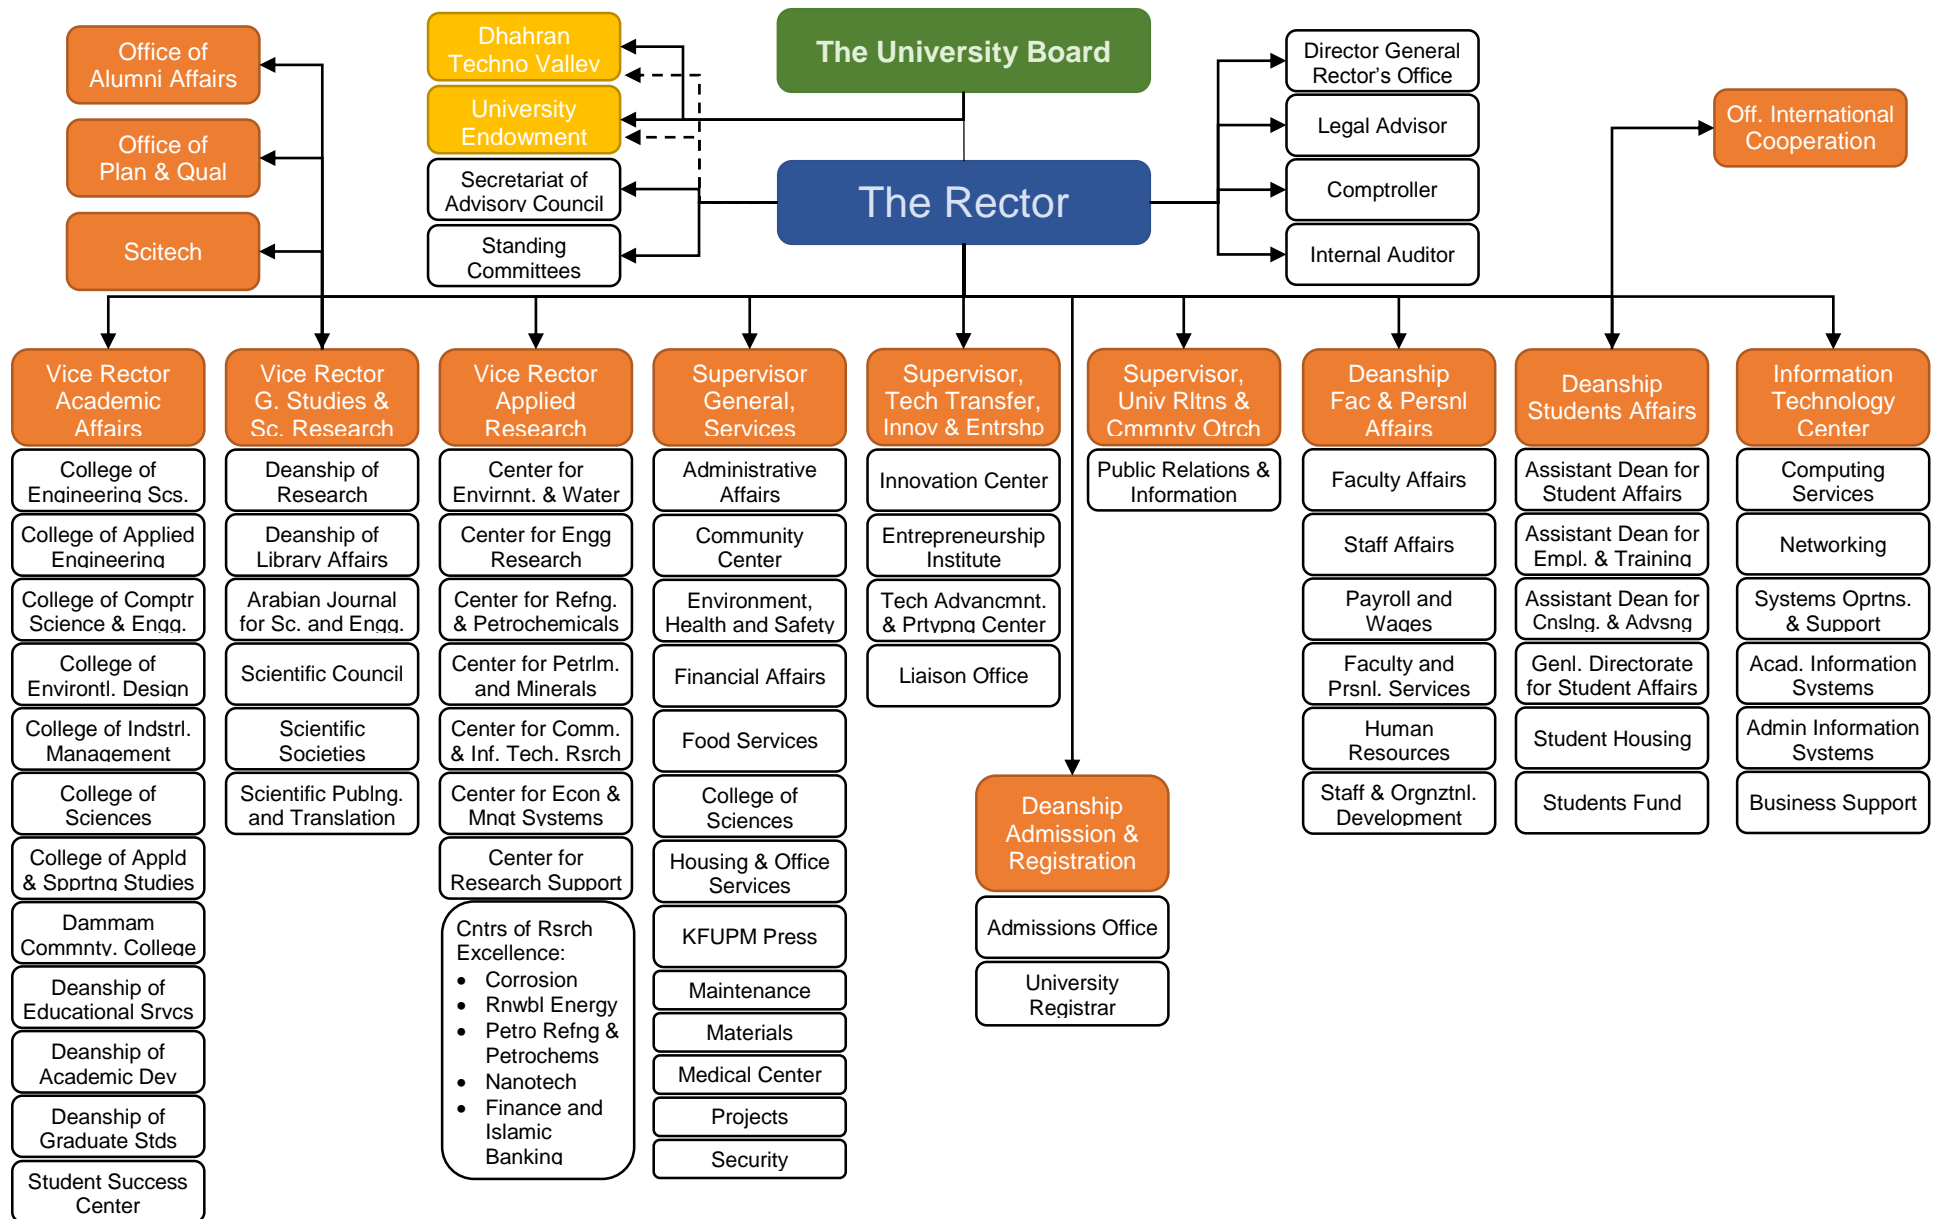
Office of Alumni Affairs

Office of Plan & Qual

Scitech

Dhahran Techno Valley

University Endowment

Secretariat of Advisory Council

Standing Committees

The University Board

The Rector

Director General Rector's Office

Legal Advisor

Comptroller

Internal Auditor

Off. International Cooperation

Vice Rector Academic Affairs

College of Engineering Scs.

College of Applied Engineering

College of Comptr Science & Engg.

College of Environtl. Design

College of Indstrl. Management

College of Sciences

College of Appld & Spprtng Studies

Dammam Commnty. College

Deanship of Educational Srvcs

Deanship of Academic Dev

Deanship of Graduate Stds

Student Success Center

Vice Rector G. Studies & Sc. Research

Deanship of Research

Deanship of Library Affairs

Arabian Journal for Sc. and Engg.

Scientific Council

Scientific Societies

Scientific Publng. and Translation

Vice Rector Applied Research

Center for Envirnmt. & Water

Center for Engg Research

Center for Refng. & Petrochemicals

Center for Petrlm. and Minerals

Center for Comm. & Inf. Tech. Rsrch

Center for Econ & Mngt Systems

Center for Research Support

Cntrs of Rsrch Excellence:
• Corrosion
• Rnwbl Energy
• Petro Refng & Petrochemicals
• Nanotech
• Finance and Islamic Banking

Supervisor General, Services

Administrative Affairs

Community Center

Environment, Health and Safety

Financial Affairs

Food Services

College of Sciences

Housing & Office Services

KFUPM Press

Maintenance

Materials

Medical Center

Projects

Security

Supervisor, Tech Transfer, Innov & Entrshp

Innovation Center

Entrepreneurship Institute

Tech Advancmnt. & Prtypng Center

Liaison Office

Supervisor, Univ Rltns & Cmmnty Otrch

Public Relations & Information

Deanship Admission & Registration

Admissions Office

University Registrar

Deanship Fac & Persnl Affairs

Faculty Affairs

Staff Affairs

Payroll and Wages

Faculty and Prsnl. Services

Human Resources

Staff & Orgnztnl. Development

Deanship Students Affairs

Assistant Dean for Student Affairs

Assistant Dean for Empl. & Training

Assistant Dean for Cnslng. & Advsng

Genl. Directorate for Student Affairs

Student Housing

Students Fund

Information Technology Center

Computing Services

Networking

Systems Oprtns. & Support

Acad. Information Systems

Admin Information Systems

Business Support